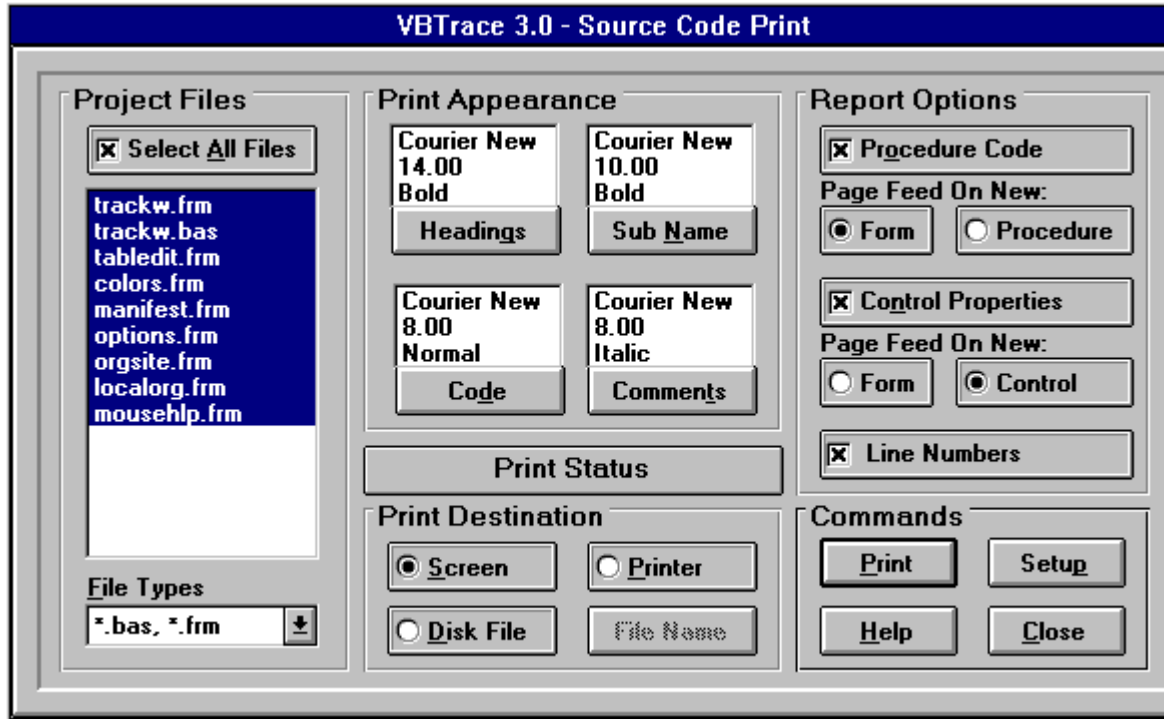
VBTrace 3.0 - Source Code Print

Project Files

Select All Files

trackw.frm
trackw.bas
tabledit.frm
colors.frm
manifest.frm
options.frm
orgsite.frm
localorg.frm
mousehlp.frm

File Types

*.bas, *.frm

Print Appearance

Courier New
14.00
Bold

Headings

Courier New
10.00
Bold

Sub Name

Courier New
8.00
Normal

Code

Courier New
8.00
Italic

Comments

Print Status

Print Destination

Screen

Printer

Disk File

File Name

Report Options

Procedure Code

Page Feed On New:

Form

Procedure

Control Properties

Page Feed On New:

Form

Control

Line Numbers

Commands

Print

Setup

Help

Close